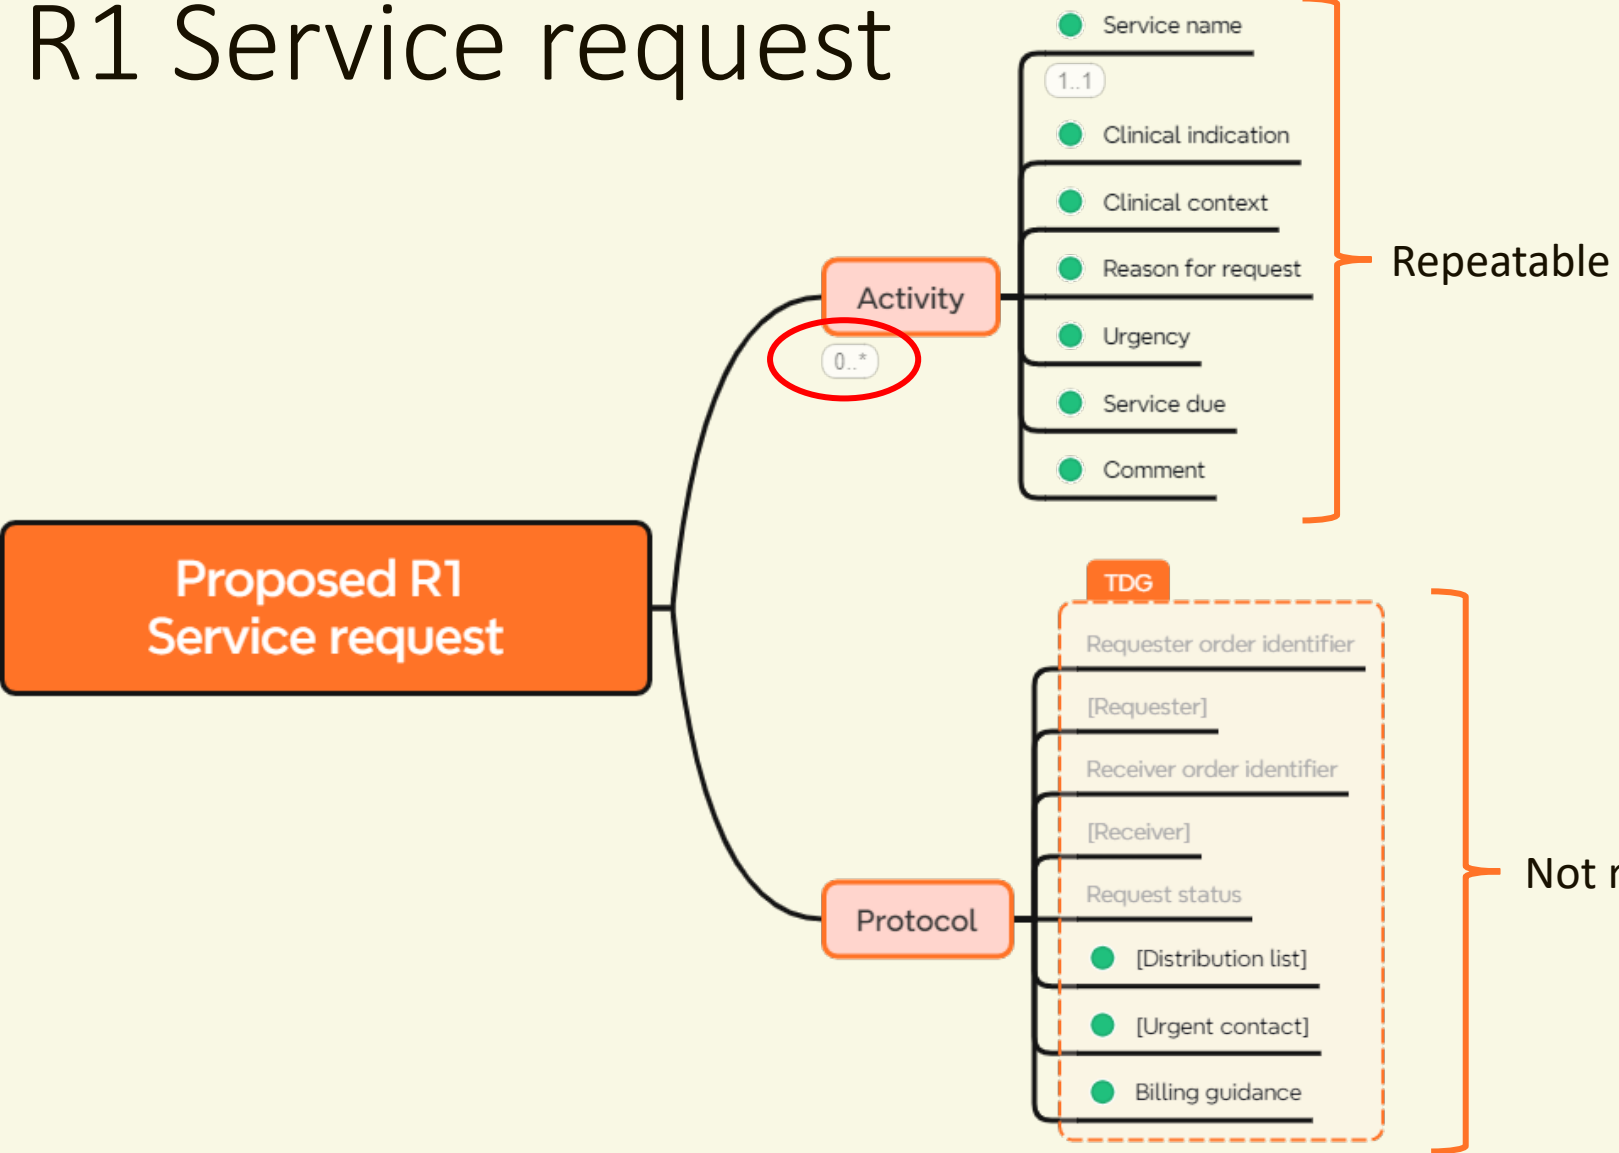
R1 Service request

Proposed R1
Service request

Activity

0..*

Service name

1..1

Clinical indication

Clinical context

Reason for request

Urgency

Service due

Comment

Repeatable

Protocol

TDG

Requester order identifier

[Requester]

Receiver order identifier

[Receiver]

Request status

[Distribution list]

[Urgent contact]

Billing guidance

Not r